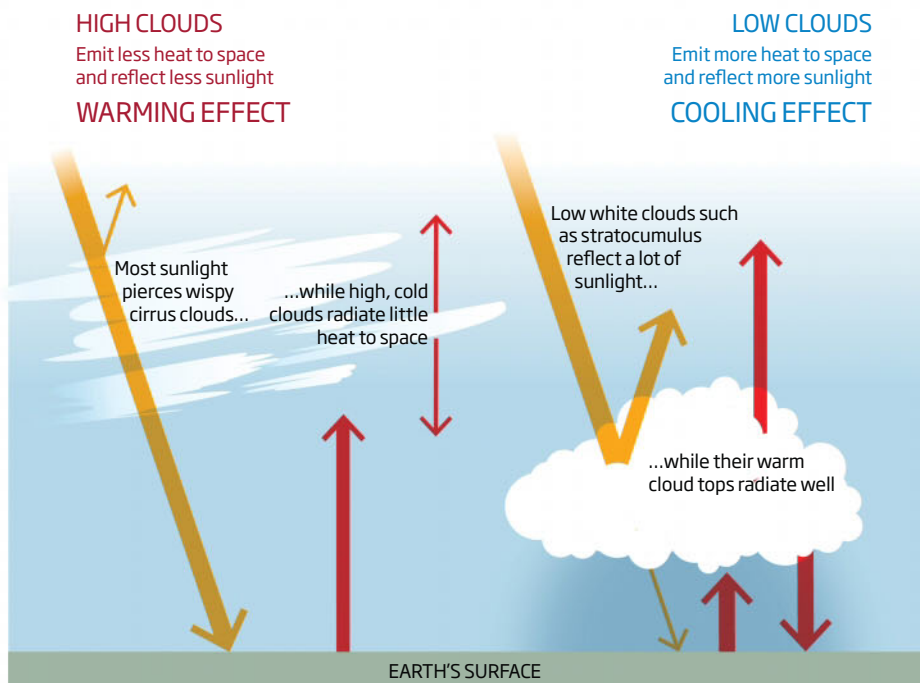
HIGH CLOUDS
Emit less heat to space and reflect less sunlight
WARMING EFFECT

LOW CLOUDS
Emit more heat to space and reflect more sunlight
COOLING EFFECT

Most sunlight pierces wispy cirrus clouds...

...while high, cold clouds radiate little heat to space

Low white clouds such as stratocumulus reflect a lot of sunlight...

...while their warm cloud tops radiate well

EARTH'S SURFACE